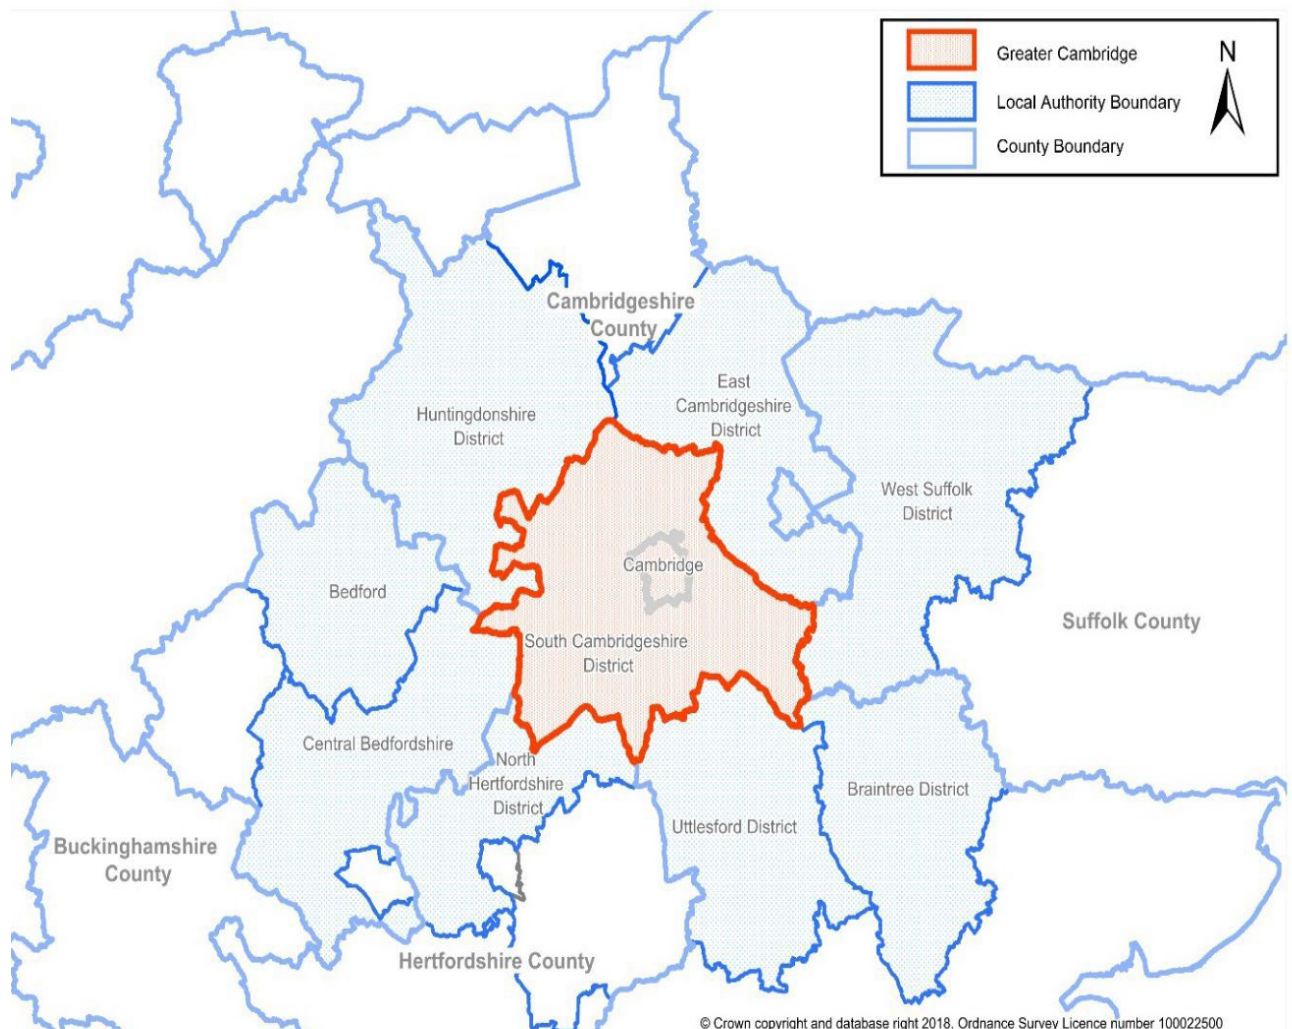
Greater Cambridge
Local Authority Boundary
County Boundary
N

Cambridgeshire County

Huntingdonshire District

East Cambridgeshire District

West Suffolk District

Cambridge

Bedford

South Cambridgeshire District

Suffolk County

Central Bedfordshire

North Hertfordshire District

Braintree District

Uttlesford District

Buckinghamshire County

Hertfordshire County

© Crown copyright and database right 2018. Ordnance Survey Licence number 100022500